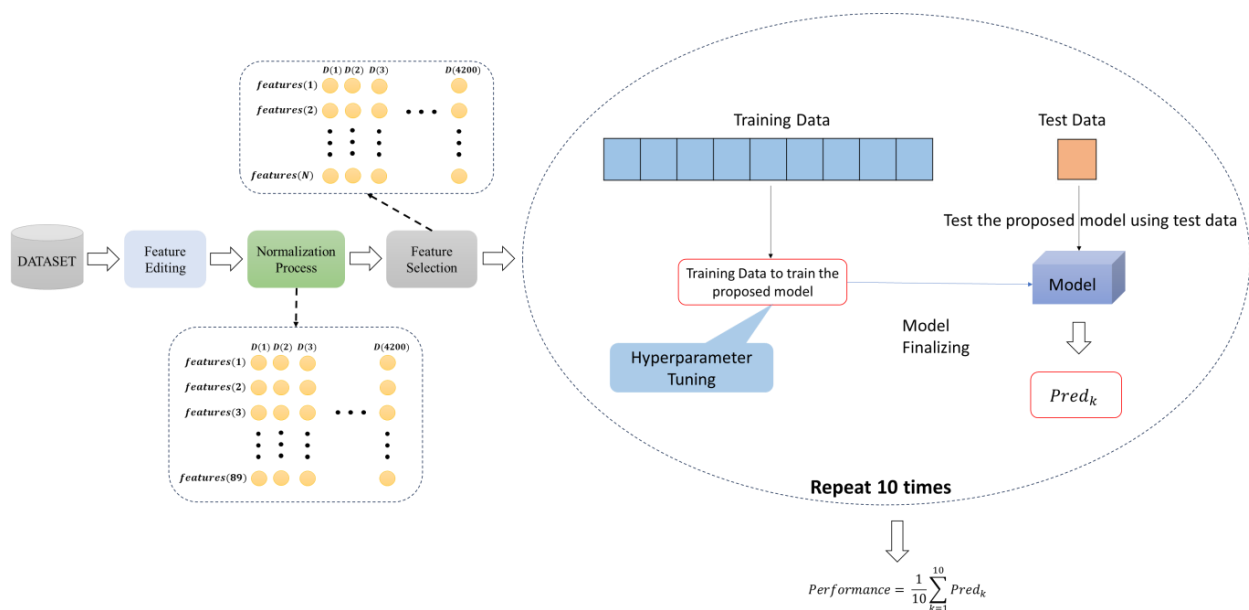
$D(1)$ $D(2)$ $D(3)$ $D(4200)$
$features(1)$
$features(2)$
$features(N)$

DATASET

Feature Editing

Normalization Process

Feature Selection

$D(1)$ $D(2)$ $D(3)$ $D(4200)$
$features(1)$
$features(2)$
$features(3)$
$features(89)$

Training Data

Test Data

Test the proposed model using test data

Training Data to train the proposed model

Model

Model Finalizing

Hyperparameter Tuning

$Pred_k$

Repeat 10 times

$Performance = \frac{1}{10}\sum_{k=1}^{10} Pred_k$